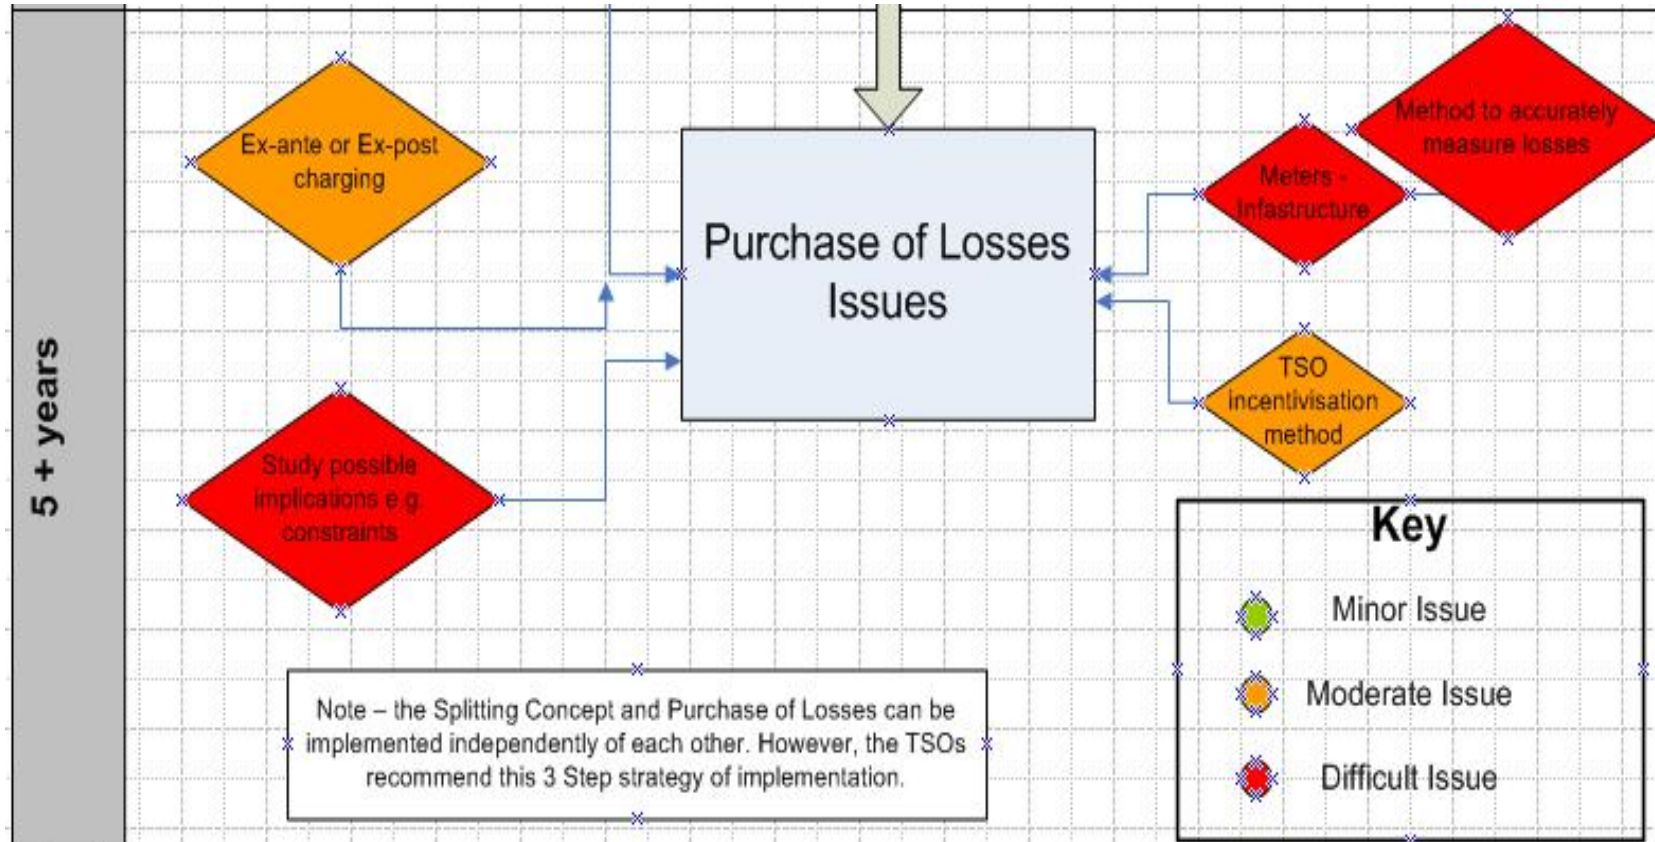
5 + years

Ex-ante or Ex-post charging

Purchase of Losses Issues

Meters - Infastructure

Method to accurately measure losses

TSO incentivisation method

Study possible implications e.g. constraints

Key

Minor Issue

Moderate Issue

Difficult Issue

Note – the Splitting Concept and Purchase of Losses can be implemented independently of each other. However, the TSOs recommend this 3 Step strategy of implementation.